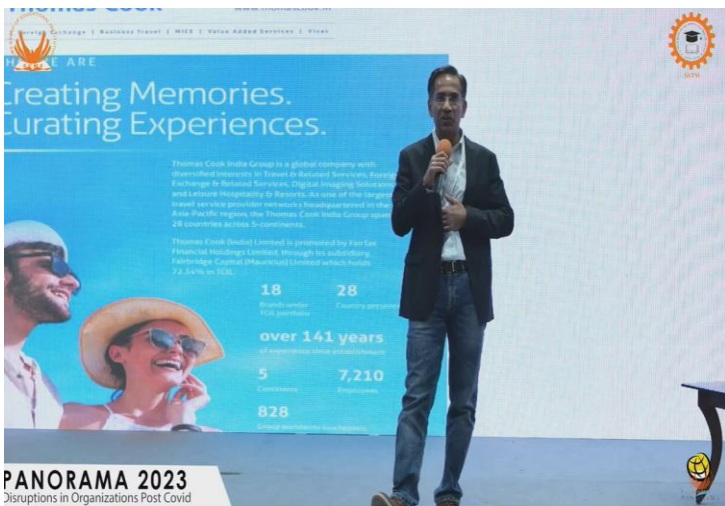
Thomas Cook www.thomascook.in

Foreign Exchange | Business Travel | MICE | Value Added Services | Visas

WHO WE ARE

Creating Memories.
Curating Experiences.

Thomas Cook India Group is a global company with diversified interests in Travel & Related Services, Foreign Exchange & Related Services, Digital Imaging Solutions and Leisure Hospitality & Resorts. As one of the largest travel service provider networks headquartered in the Asia Pacific region, the Thomas Cook India Group spans 28 countries across 5 continents.

Thomas Cook (India) Limited is promoted by Fairfax Financial Holdings Limited, through its subsidiary, Fairbridge Capital (Mauritius) Limited which holds 72.34% in TCIL.

18
Brands under TCIL portfolio

28
Country presence

over 141 years
of experience since establishment

5
Continents

7,210
Employees

828
Group worldwide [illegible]

SATW

PANORAMA 2023
Disruptions in Organizations Post Covid